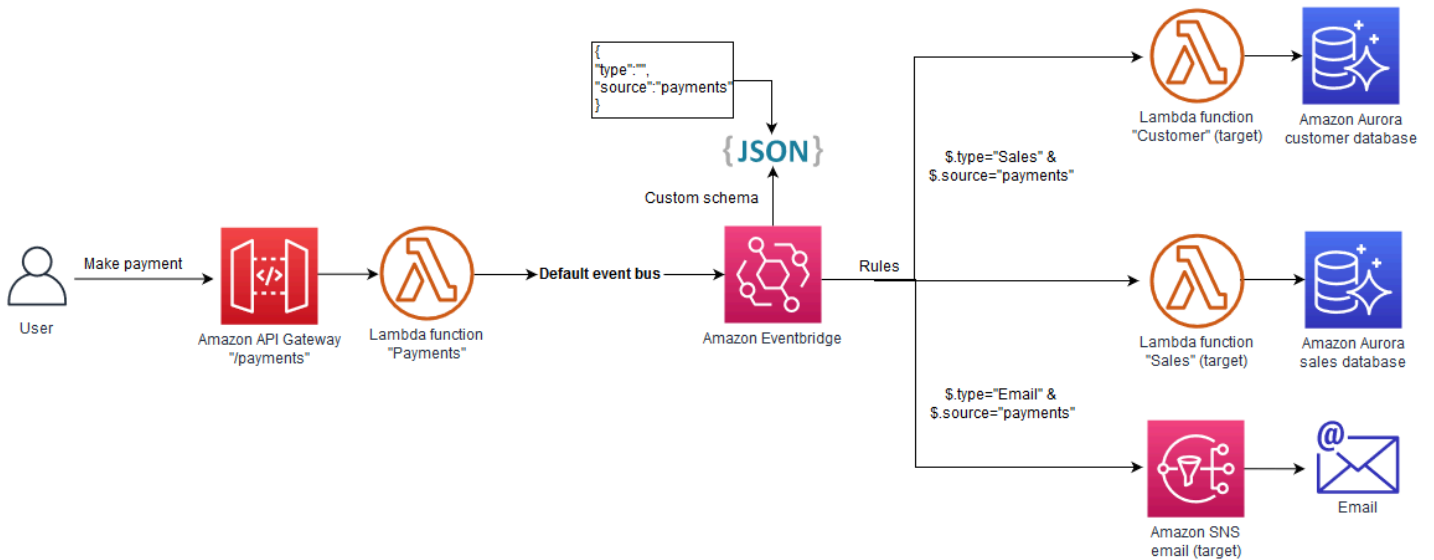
{
"type":"",
"source":"payments"
}

{JSON}

Custom schema

User

Make payment

Amazon API Gateway "/payments"

Lambda function "Payments"

Default event bus

Amazon Eventbridge

Rules

$.type="Sales" & $.source="payments"

Lambda function "Customer" (target)

Amazon Aurora customer database

Lambda function "Sales" (target)

Amazon Aurora sales database

$.type="Email" & $.source="payments"

Amazon SNS email (target)

@

Email